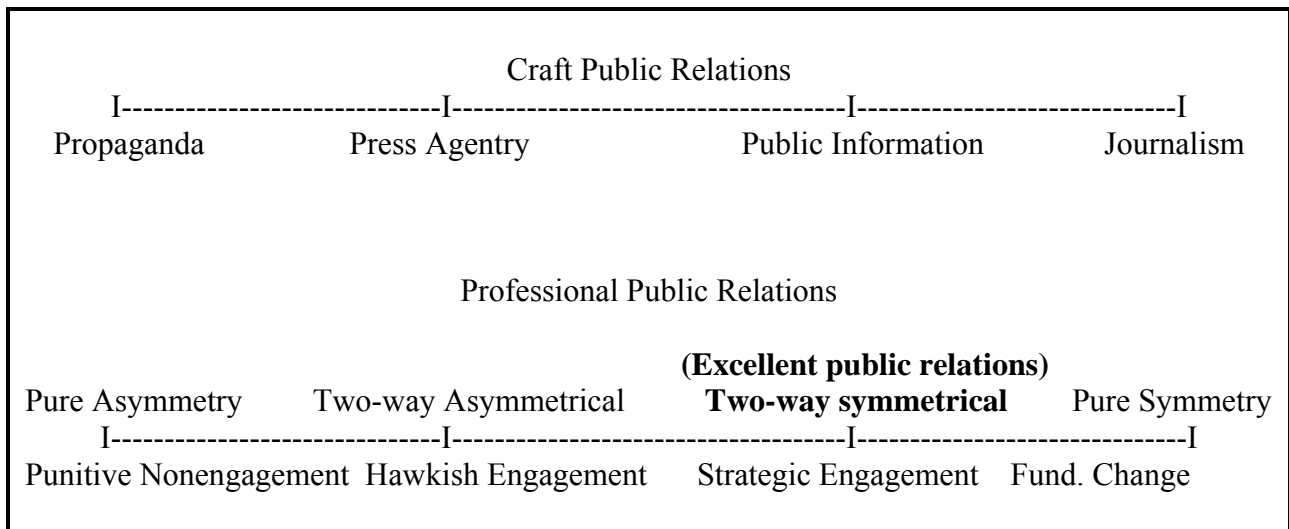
Craft Public Relations

I-----------------------------I-------------------------------------I-----------------------------I

Propaganda Press Agentry Public Information Journalism

Professional Public Relations

(Excellent public relations)

Pure Asymmetry Two-way Asymmetrical **Two-way symmetrical** Pure Symmetry

I------------------------------I-------------------------------------I-------------------------------I

Punitive Nonengagement Hawkish Engagement Strategic Engagement Fund. Change